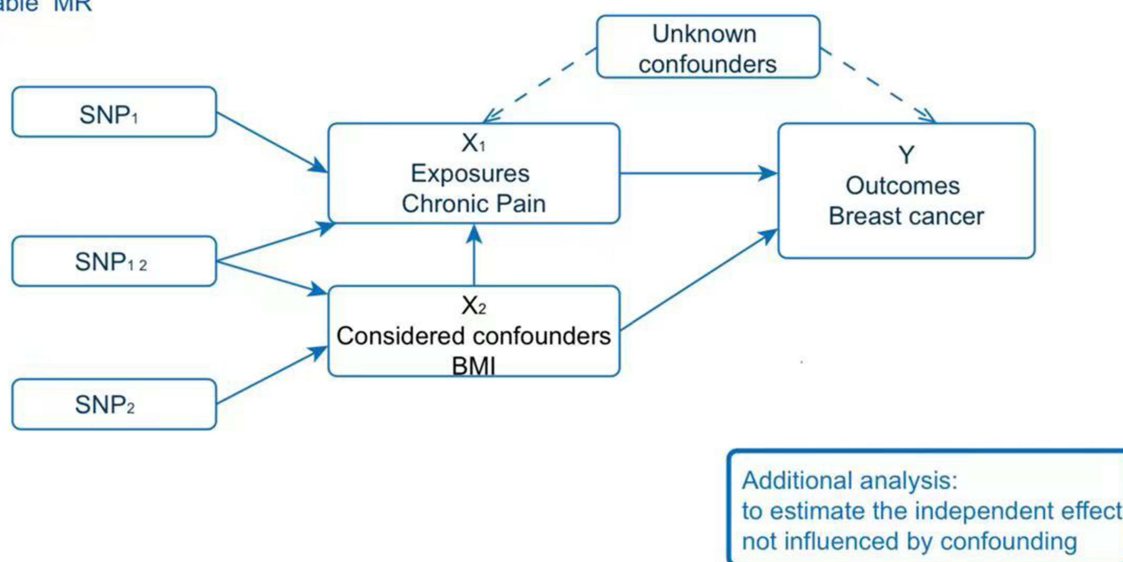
able MR

Unknown confounders

$SNP_1$

$X_1$
Exposures
Chronic Pain

Y
Outcomes
Breast cancer

$SNP_{1\ 2}$

$X_2$
Considered confounders
BMI

$SNP_2$

Additional analysis:
to estimate the independent effect
not influenced by confounding